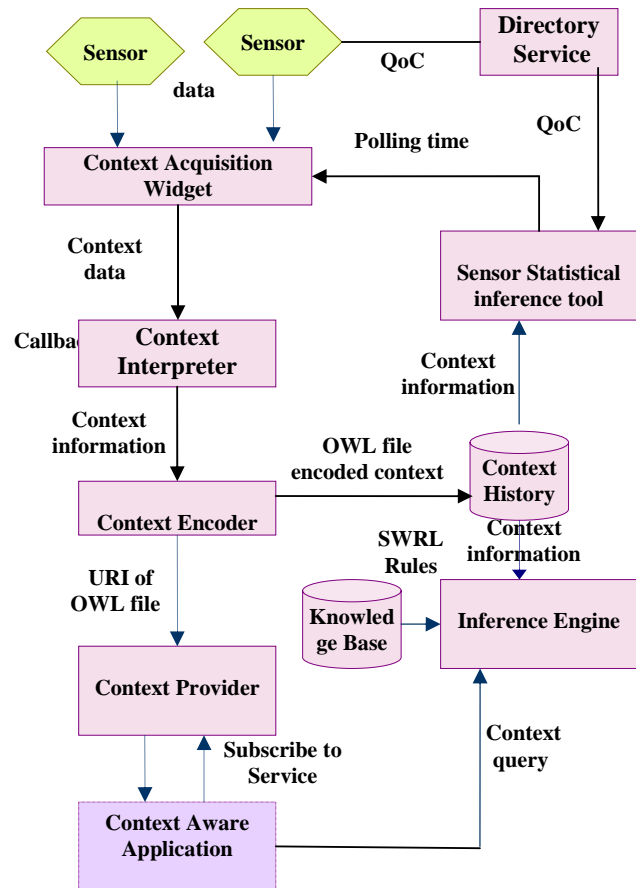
Sensor

Sensor

Directory Service

QoC

data

QoC

Polling time

Context Acquisition Widget

Context data

Sensor Statistical inference tool

Callba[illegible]

Context Interpreter

Context information

Context information

OWL file encoded context

Context History

Context Encoder

Context information

SWRL Rules

URI of OWL file

Knowledge Base

Inference Engine

Context Provider

Subscribe to Service

Context query

Context Aware Application